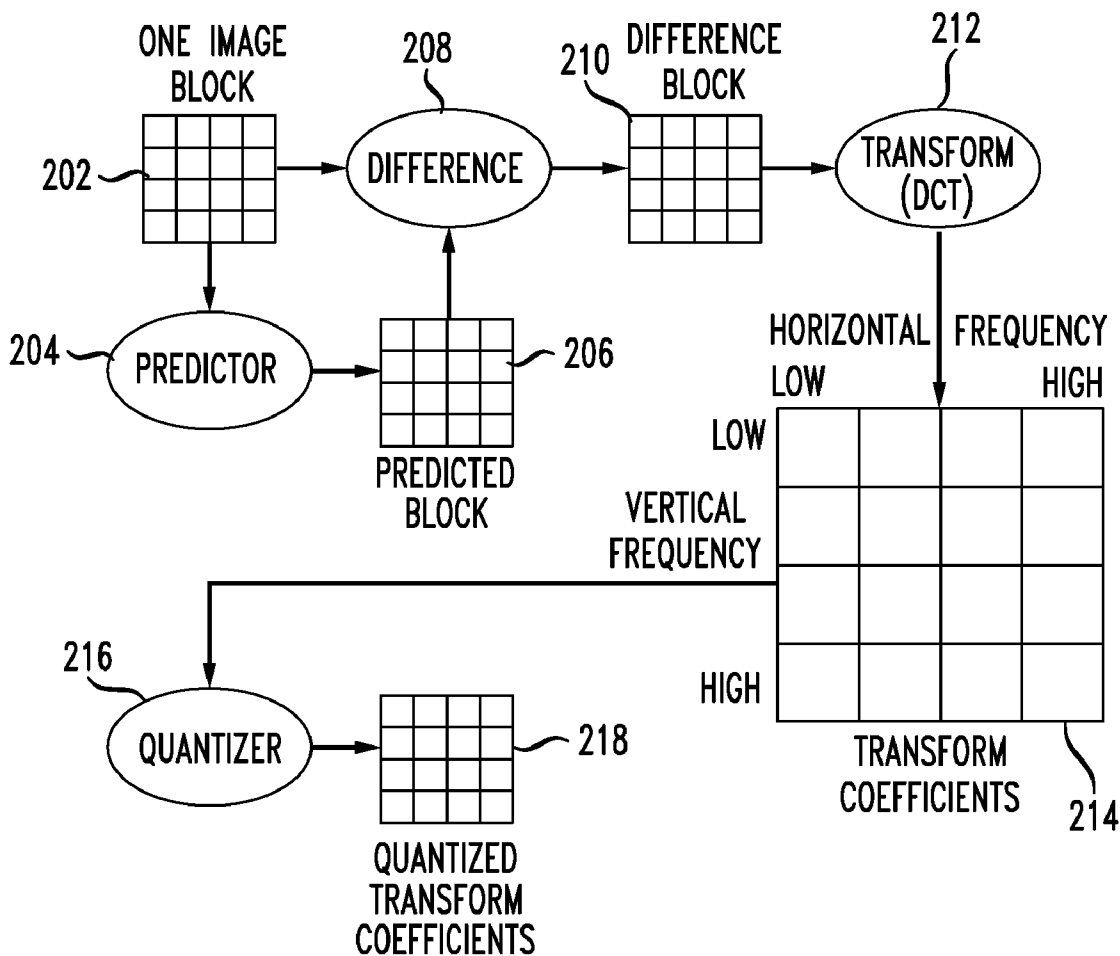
ONE IMAGE BLOCK

208

210

DIFFERENCE BLOCK

212

202

DIFFERENCE

TRANSFORM (DCT)

204

PREDICTOR

206

HORIZONTAL FREQUENCY

LOW

HIGH

LOW

PREDICTED BLOCK

VERTICAL FREQUENCY

216

HIGH

QUANTIZER

218

TRANSFORM COEFFICIENTS

214

QUANTIZED TRANSFORM COEFFICIENTS